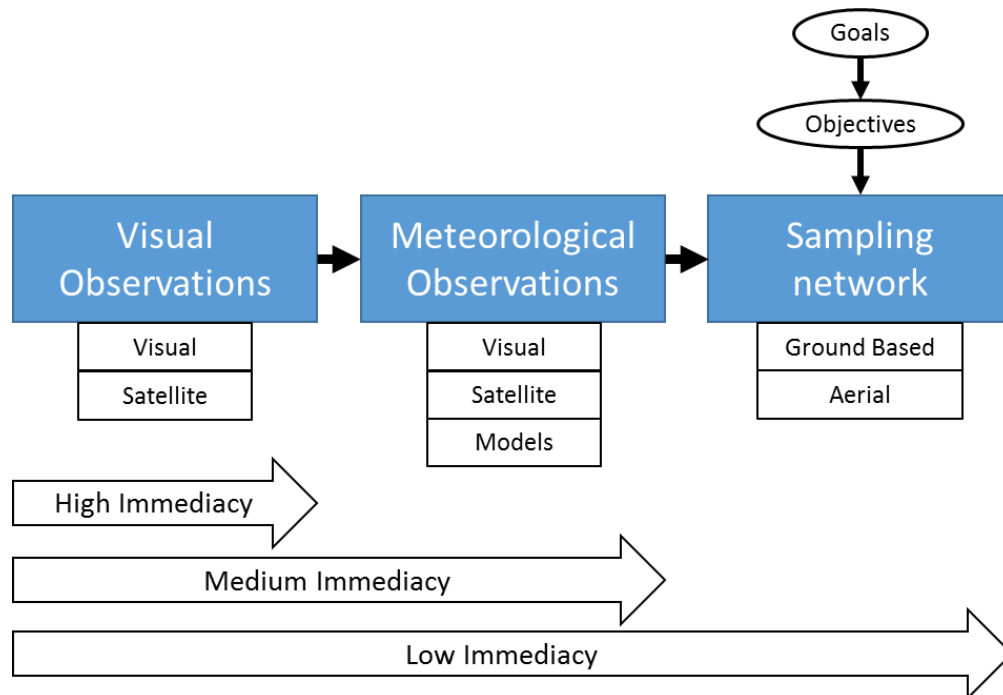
Goals

Objectives

Visual Observations

Visual

Satellite

Meteorological Observations

Visual

Satellite

Models

Sampling network

Ground Based

Aerial

High Immediacy

Medium Immediacy

Low Immediacy